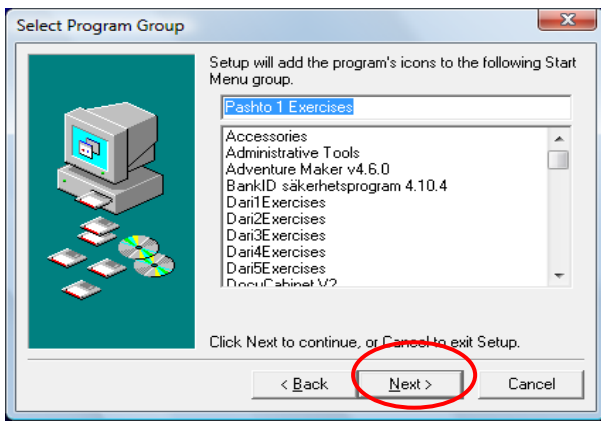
Select Program Group

Setup will add the program's icons to the following Start Menu group.

Pashto 1 Exercises

Accessories
Administrative Tools
Adventure Maker v4.6.0
BankID säkerhetsprogram 4.10.4
Dari1Exercises
Dari2Exercises
Dari3Exercises
Dari4Exercises
Dari5Exercises
DocuCabinet V2

Click Next to continue, or Cancel to exit Setup.

< Back Next > Cancel